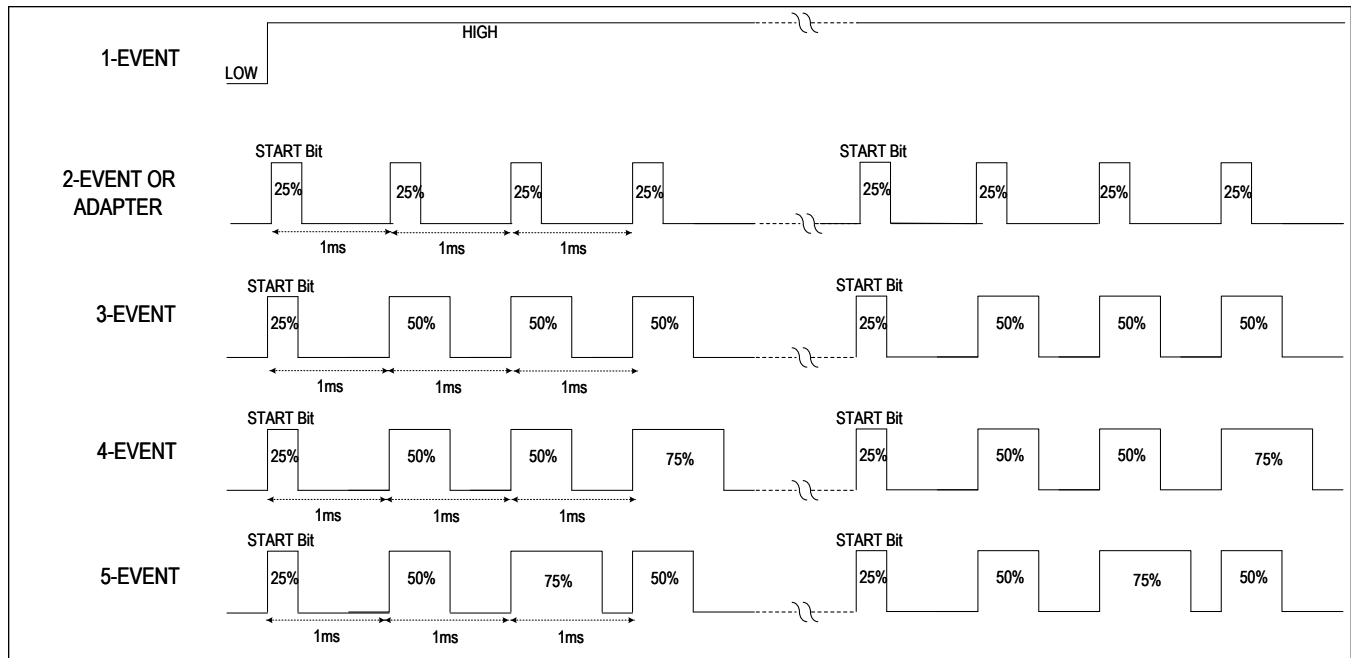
1-EVENT

HIGH

LOW

2-EVENT OR ADAPTER

START Bit

25%

25%

25%

25%

1ms

1ms

1ms

START Bit

25%

25%

25%

25%

3-EVENT

START Bit

25%

50%

50%

50%

1ms

1ms

1ms

START Bit

25%

50%

50%

50%

4-EVENT

START Bit

25%

50%

50%

75%

1ms

1ms

1ms

START Bit

25%

50%

50%

75%

5-EVENT

START Bit

25%

50%

75%

50%

1ms

1ms

1ms

START Bit

25%

50%

75%

50%